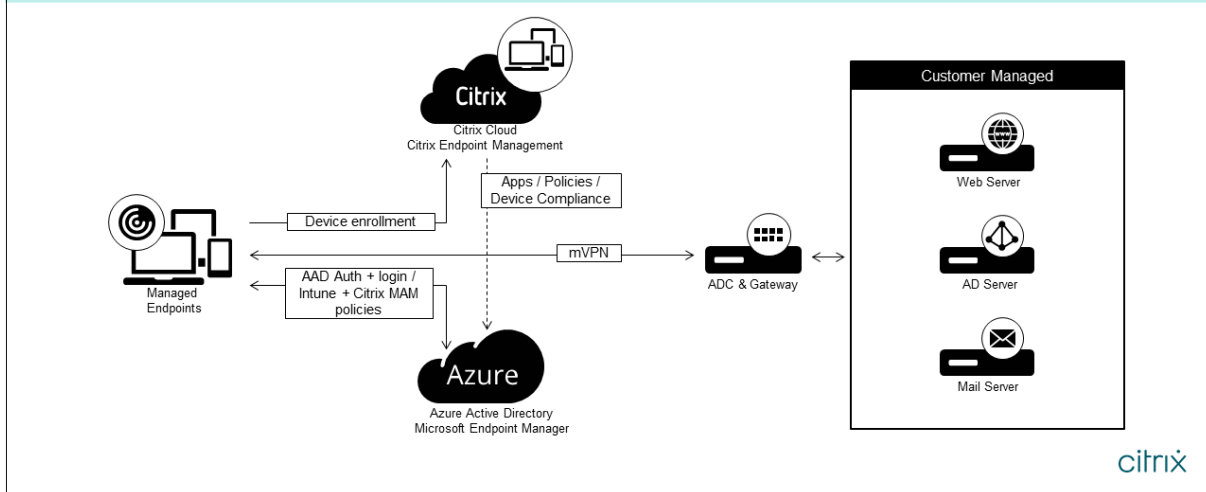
Citrix
Citrix Cloud
Citrix Endpoint Management

Apps / Policies / Device Compliance

Device enrollment

Managed Endpoints

mVPN

AAD Auth + login / Intune + Citrix MAM policies

Azure
Azure Active Directory
Microsoft Endpoint Manager

ADC & Gateway

Customer Managed

Web Server

AD Server

Mail Server

citrix